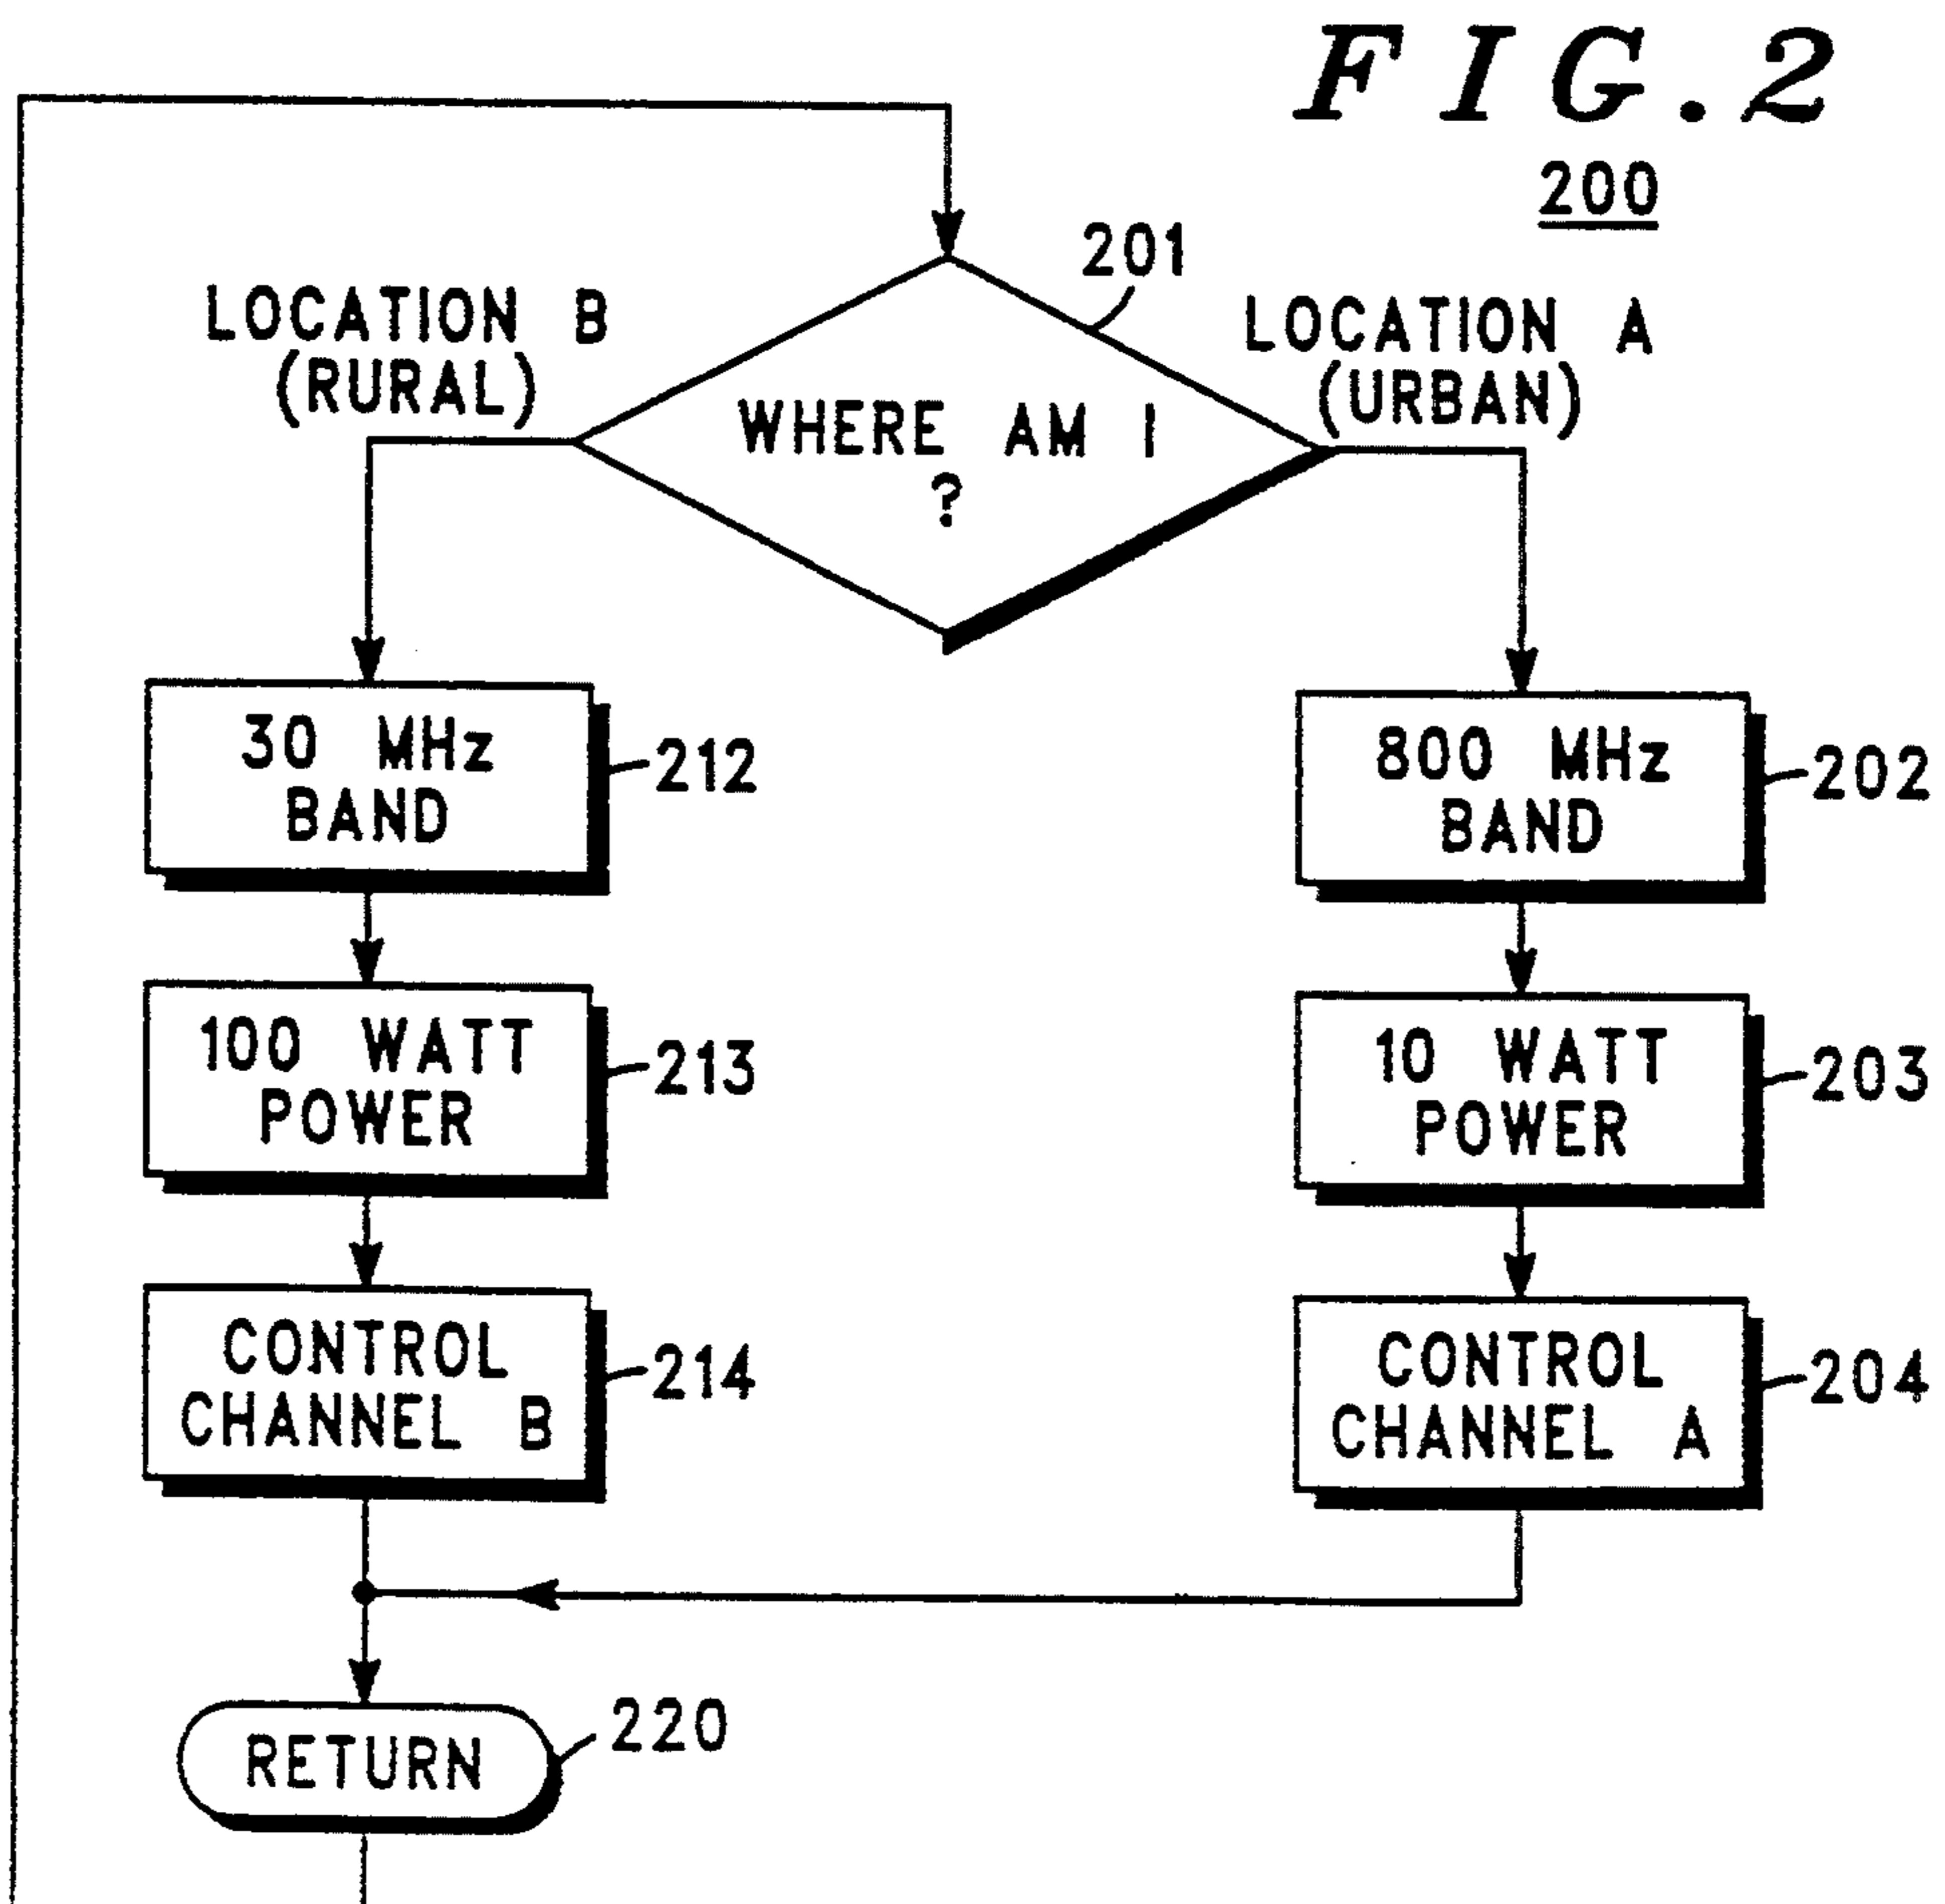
FIG.2

200

201

LOCATION B (RURAL)

WHERE AM I ?

LOCATION A (URBAN)

30 MHz BAND

212

800 MHz BAND

202

100 WATT POWER

213

10 WATT POWER

203

CONTROL CHANNEL B

214

CONTROL CHANNEL A

204

RETURN

220